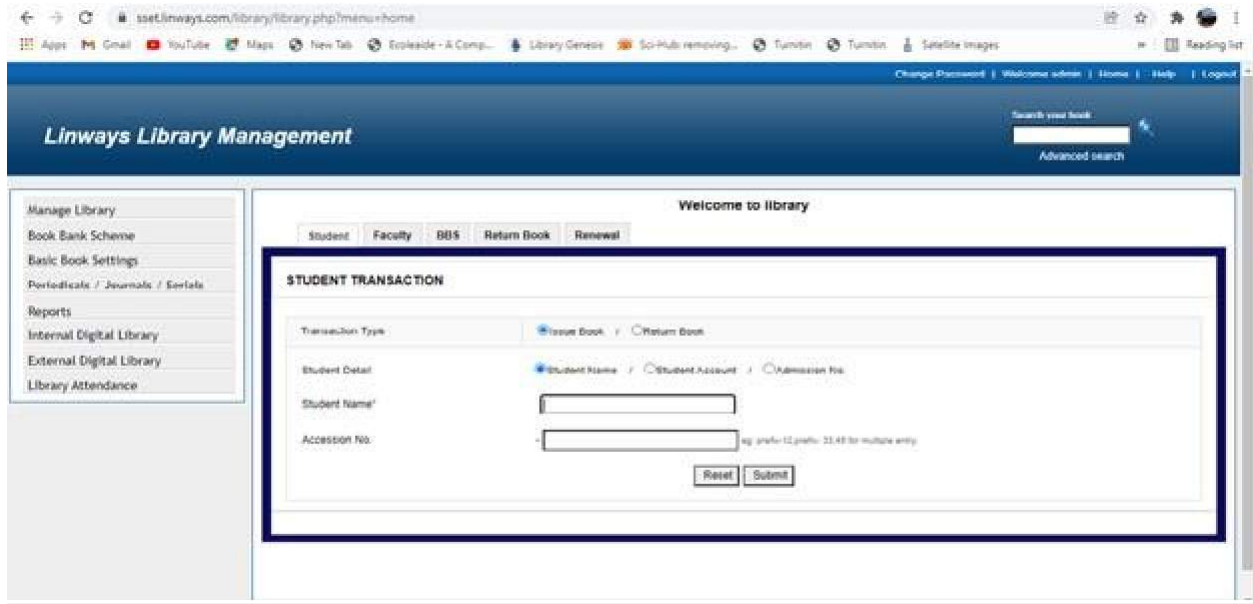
sset.linways.com/library/library.php?menu=home

Apps Gmail YouTube Maps New Tab Ecoleaide - A Comp... Library Genesis Sci-Hub: removing... Turnitin Turnitin Satellite Images Reading list

Change Password | Welcome admin | Home | Help | Logout

Linways Library Management

Search your book

Advanced search

Manage Library
Book Bank Scheme
Basic Book Settings
Periodicals / Journals / Serials
Reports
Internal Digital Library
External Digital Library
Library Attendance

Welcome to library

Student Faculty BBS Return Book Renewal

STUDENT TRANSACTION

Transaction Type Issue Book / Return Book

Student Detail Student Name / Student Account / Admission No.

Student Name*

Accession No. eg: prefix-12,prefix- 33,45 for multiple entry

Reset Submit